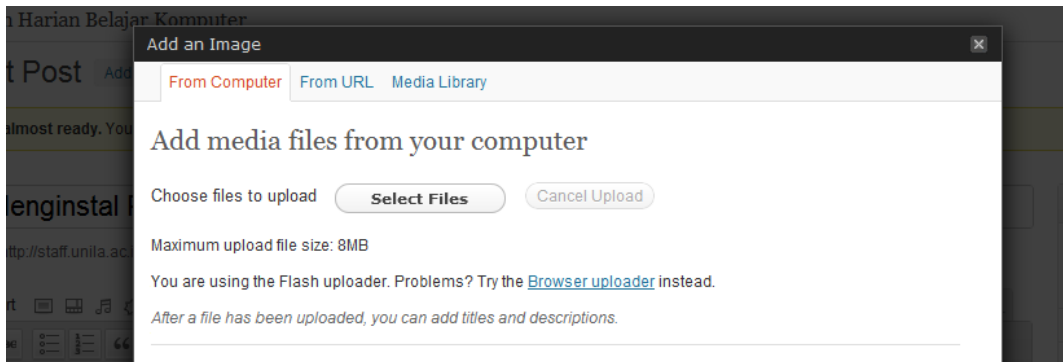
n Harian Belajar Komputer

t Post Add

almost ready. You

lenginstal P

ttp://staff.unila.ac

rt

Add an Image

From Computer From URL Media Library

Add media files from your computer

Choose files to upload Select Files Cancel Upload

Maximum upload file size: 8MB

You are using the Flash uploader. Problems? Try the Browser uploader instead.

After a file has been uploaded, you can add titles and descriptions.